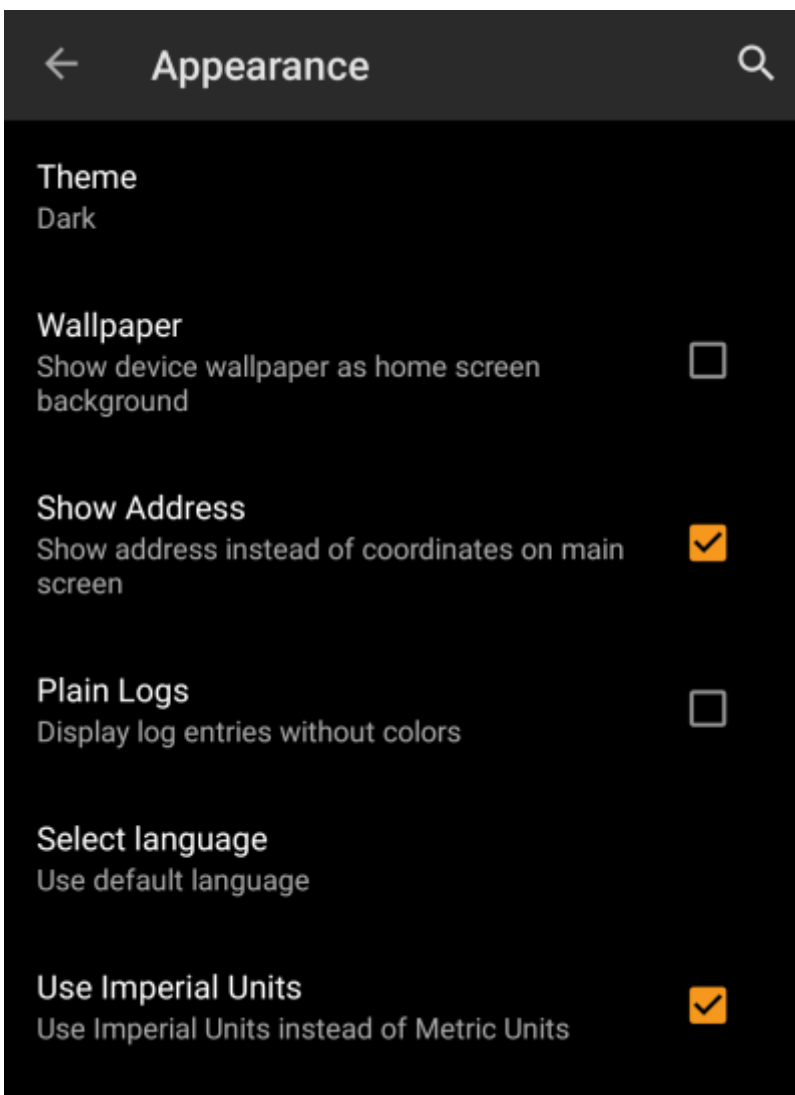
Appearance

Theme
Dark

Wallpaper
Show device wallpaper as home screen background

Show Address
Show address instead of coordinates on main screen

Plain Logs
Display log entries without colors

Select language
Use default language

Use Imperial Units
Use Imperial Units instead of Metric Units